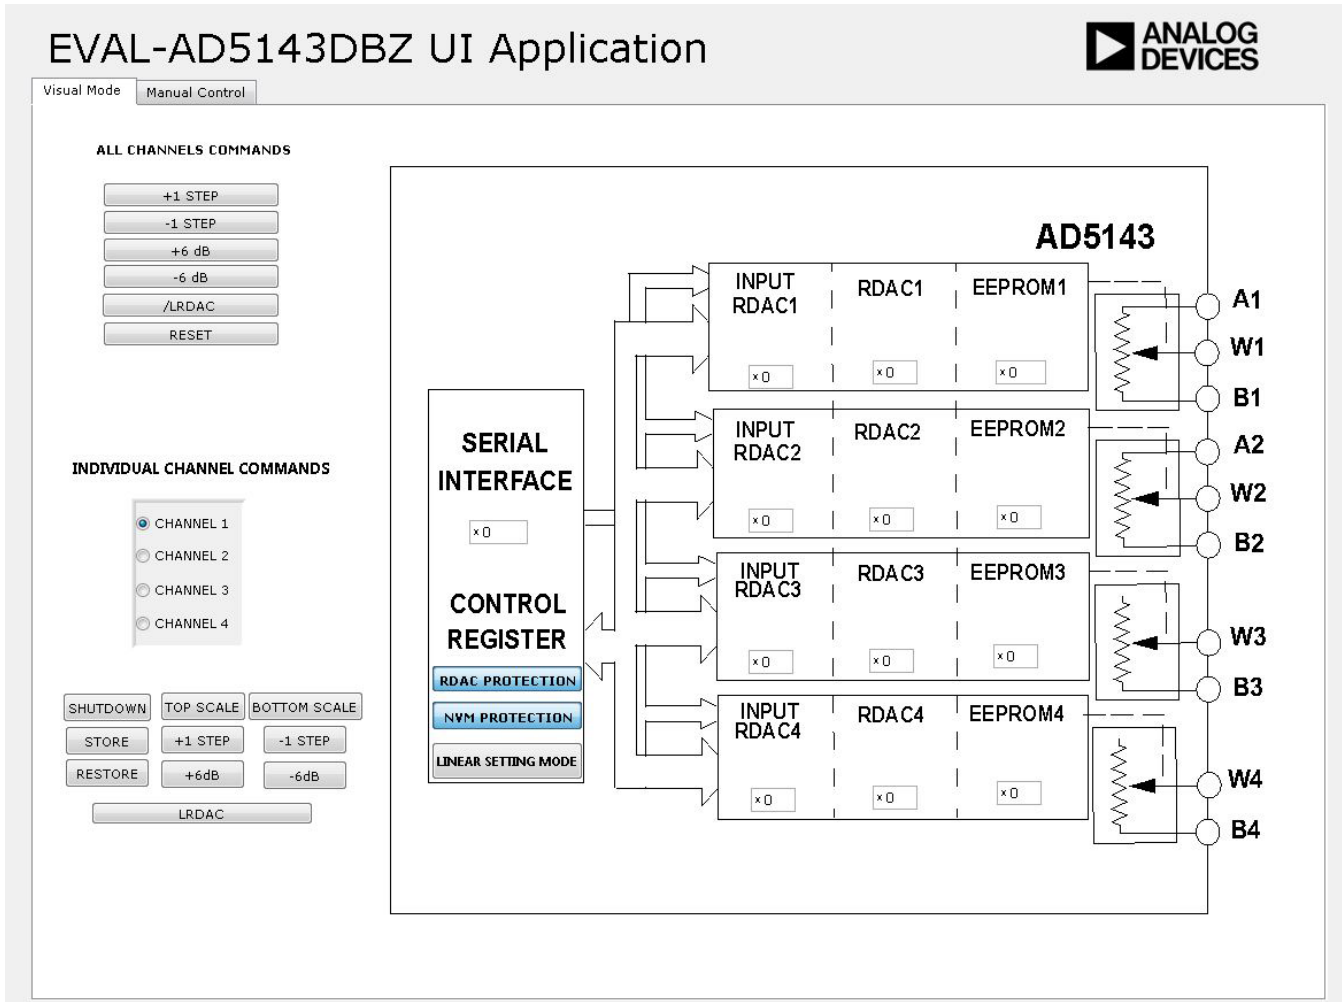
EVAL-AD5143DBZ UI Application

ANALOG DEVICES

Visual Mode Manual Control

ALL CHANNELS COMMANDS

+1 STEP
-1 STEP
+6 dB
-6 dB
/LRDAC
RESET

INDIVIDUAL CHANNEL COMMANDS

CHANNEL 1
CHANNEL 2
CHANNEL 3
CHANNEL 4

SHUTDOWN TOP SCALE BOTTOM SCALE
STORE +1 STEP -1 STEP
RESTORE +6dB -6dB
LRDAC

AD5143

SERIAL INTERFACE
x0

CONTROL REGISTER
RDAC PROTECTION
NVM PROTECTION
LINEAR SETTING MODE

INPUT RDAC1 x0
RDAC1 x0
EEPROM1 x0

INPUT RDAC2 x0
RDAC2 x0
EEPROM2 x0

INPUT RDAC3 x0
RDAC3 x0
EEPROM3 x0

INPUT RDAC4 x0
RDAC4 x0
EEPROM4 x0

A1
W1
B1
A2
W2
B2
W3
B3
W4
B4